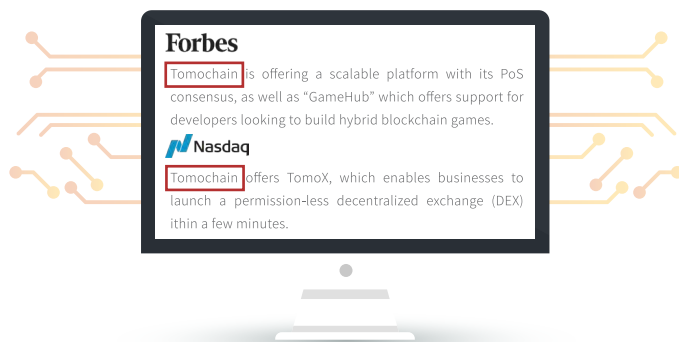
Forbes

Tomochain is offering a scalable platform with its PoS consensus, as well as “GameHub” which offers support for developers looking to build hybrid blockchain games.

Nasdaq

Tomochain offers TomoX, which enables businesses to launch a permission-less decentralized exchange (DEX) ithin a few minutes.